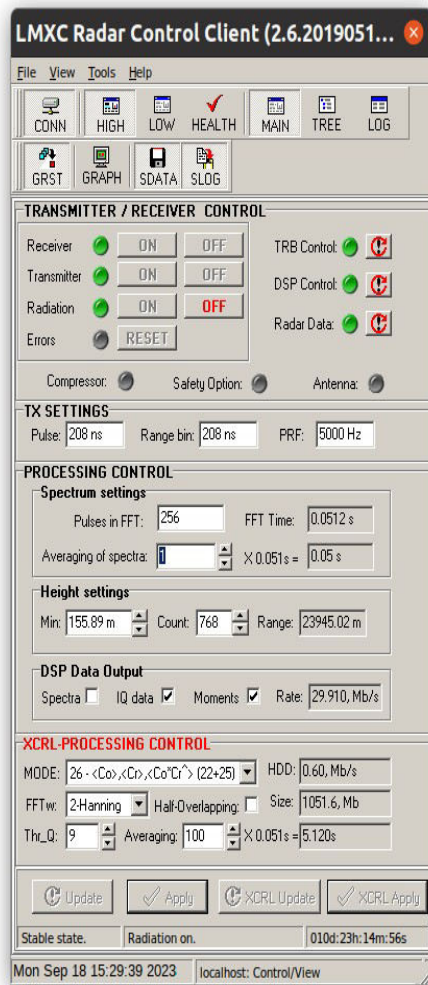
LMXC Radar Control Client (2.6.2019051...

File View Tools Help

CONN HIGH LOW HEALTH MAIN TREE LOG

GRST GRAPH SDATA SLOG

TRANSMITTER / RECEIVER CONTROL

Receiver ON OFF
Transmitter ON OFF
Radiation ON OFF
Errors RESET

TRB Control:
DSP Control:
Radar Data:

Compressor: Safety Option: Antenna:

TX SETTINGS

Pulse: 208 ns Range bin: 208 ns PRF: 5000 Hz

PROCESSING CONTROL

Spectrum settings

Pulses in FFT: 256 FFT Time: 0.0512 s

Averaging of spectra: 1 X 0.051s = 0.05 s

Height settings

Min: 155.89 m Count: 768 Range: 23945.02 m

DSP Data Output

Spectra IQ data Moments Rate: 29.910, Mb/s

XCRL-PROCESSING CONTROL

MODE: 26 - <Co>,<Cr>,<Co^Cr^> (22+25) HDD: 0.60, Mb/s

FFTw: 2-Hanning Half-Overlapping: Size: 1051.6, Mb

Thr_Q: 9 Averaging: 100 X 0.051s = 5.120s

Update Apply XCRL Update XCRL Apply

Stable state. Radiation on. 010d:23h:14m:56s

Mon Sep 18 15:29:39 2023 localhost: Control/View